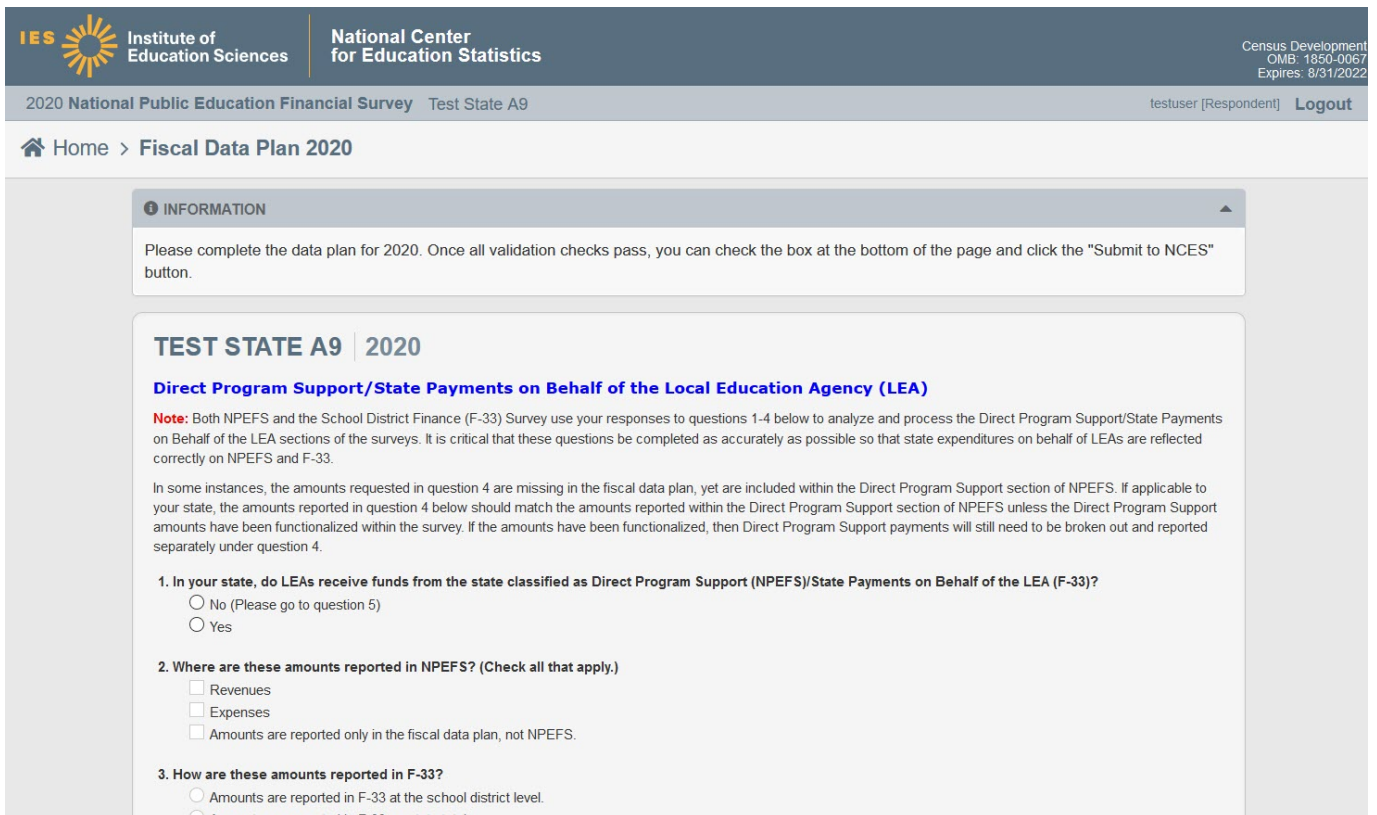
IES Institute of Education Sciences | National Center for Education Statistics

Census Development
OMB: 1850-0067
Expires: 8/31/2022

2020 National Public Education Financial Survey Test State A9

testuser [Respondent] Logout

Home > Fiscal Data Plan 2020

INFORMATION

Please complete the data plan for 2020. Once all validation checks pass, you can check the box at the bottom of the page and click the "Submit to NCES" button.

TEST STATE A9 | 2020

Direct Program Support/State Payments on Behalf of the Local Education Agency (LEA)

Note: Both NPEFS and the School District Finance (F-33) Survey use your responses to questions 1-4 below to analyze and process the Direct Program Support/State Payments on Behalf of the LEA sections of the surveys. It is critical that these questions be completed as accurately as possible so that state expenditures on behalf of LEAs are reflected correctly on NPEFS and F-33.

In some instances, the amounts requested in question 4 are missing in the fiscal data plan, yet are included within the Direct Program Support section of NPEFS. If applicable to your state, the amounts reported in question 4 below should match the amounts reported within the Direct Program Support section of NPEFS unless the Direct Program Support amounts have been functionalized within the survey. If the amounts have been functionalized, then Direct Program Support payments will still need to be broken out and reported separately under question 4.

1. In your state, do LEAs receive funds from the state classified as Direct Program Support (NPEFS)/State Payments on Behalf of the LEA (F-33)?
No (Please go to question 5)
Yes

2. Where are these amounts reported in NPEFS? (Check all that apply.)
Revenues
Expenses
Amounts are reported only in the fiscal data plan, not NPEFS.

3. How are these amounts reported in F-33?
Amounts are reported in F-33 at the school district level.
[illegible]